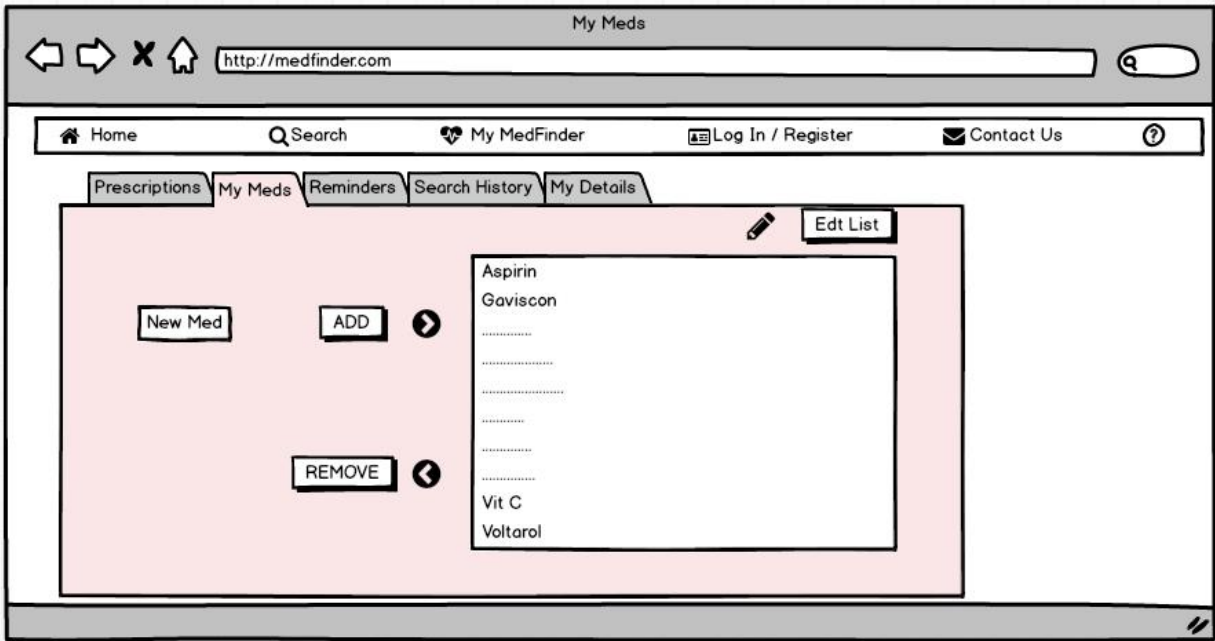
My Meds

http://medfinder.com

Home Search My MedFinder Log In / Register Contact Us

Prescriptions My Meds Reminders Search History My Details

Edt List

New Med

ADD

REMOVE

Aspirin
Gaviscon
..............
....................
.........................
............
..............
...............
Vit C
Voltarol